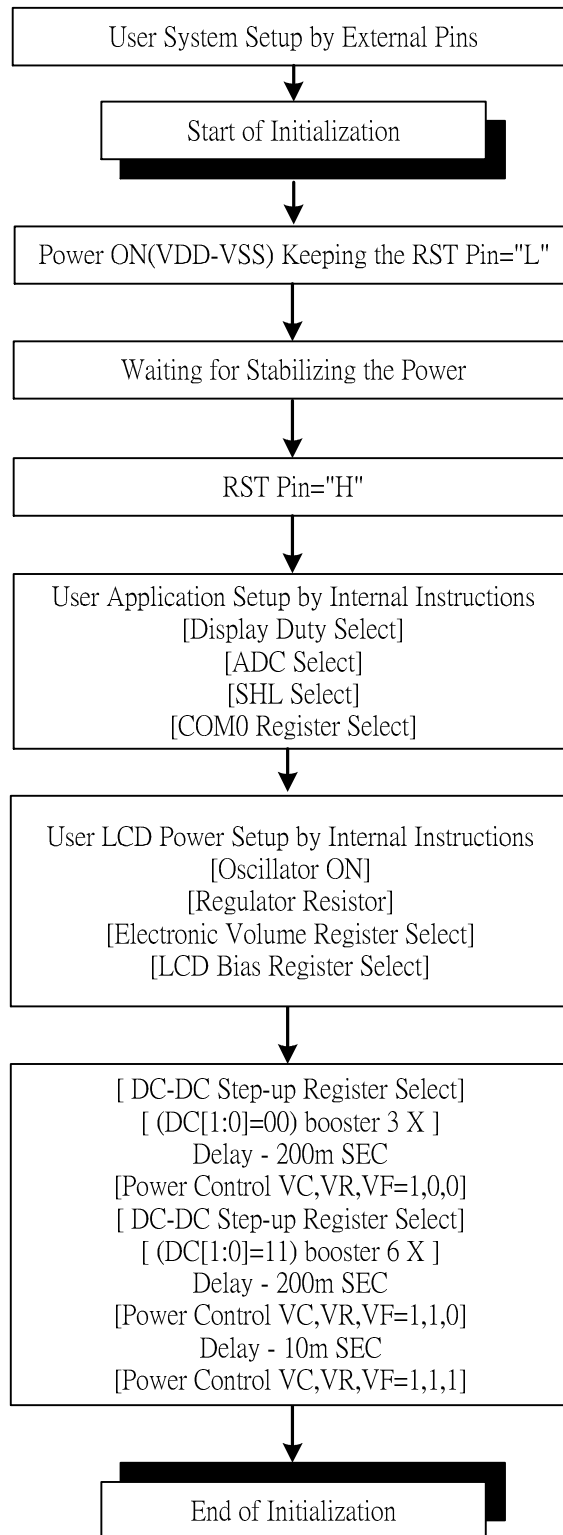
User System Setup by External Pins

Start of Initialization

Power ON(VDD-VSS) Keeping the RST Pin="L"

Waiting for Stabilizing the Power

RST Pin="H"

User Application Setup by Internal Instructions
[Display Duty Select]
[ADC Select]
[SHL Select]
[COM0 Register Select]

User LCD Power Setup by Internal Instructions
[Oscillator ON]
[Regulator Resistor]
[Electronic Volume Register Select]
[LCD Bias Register Select]

[ DC-DC Step-up Register Select]
[ (DC[1:0]=00) booster 3 X ]
Delay - 200m SEC
[Power Control VC,VR,VF=1,0,0]
[ DC-DC Step-up Register Select]
[ (DC[1:0]=11) booster 6 X ]
Delay - 200m SEC
[Power Control VC,VR,VF=1,1,0]
Delay - 10m SEC
[Power Control VC,VR,VF=1,1,1]

End of Initialization